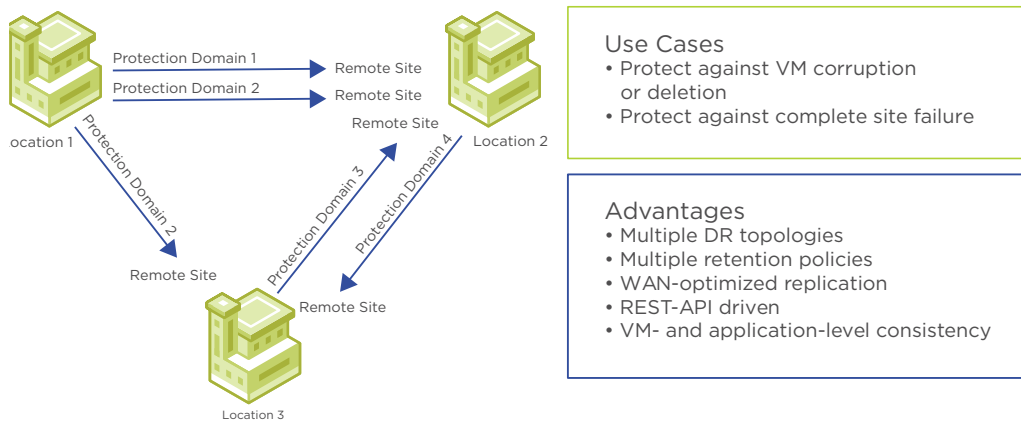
ocation 1

Protection Domain 1

Remote Site

Protection Domain 2

Remote Site

Remote Site

Location 2

Protection Domain 2

Protection Domain 3

Protection Domain 4

Remote Site

Remote Site

Location 3

Use Cases
• Protect against VM corruption or deletion
• Protect against complete site failure

Advantages
• Multiple DR topologies
• Multiple retention policies
• WAN-optimized replication
• REST-API driven
• VM- and application-level consistency